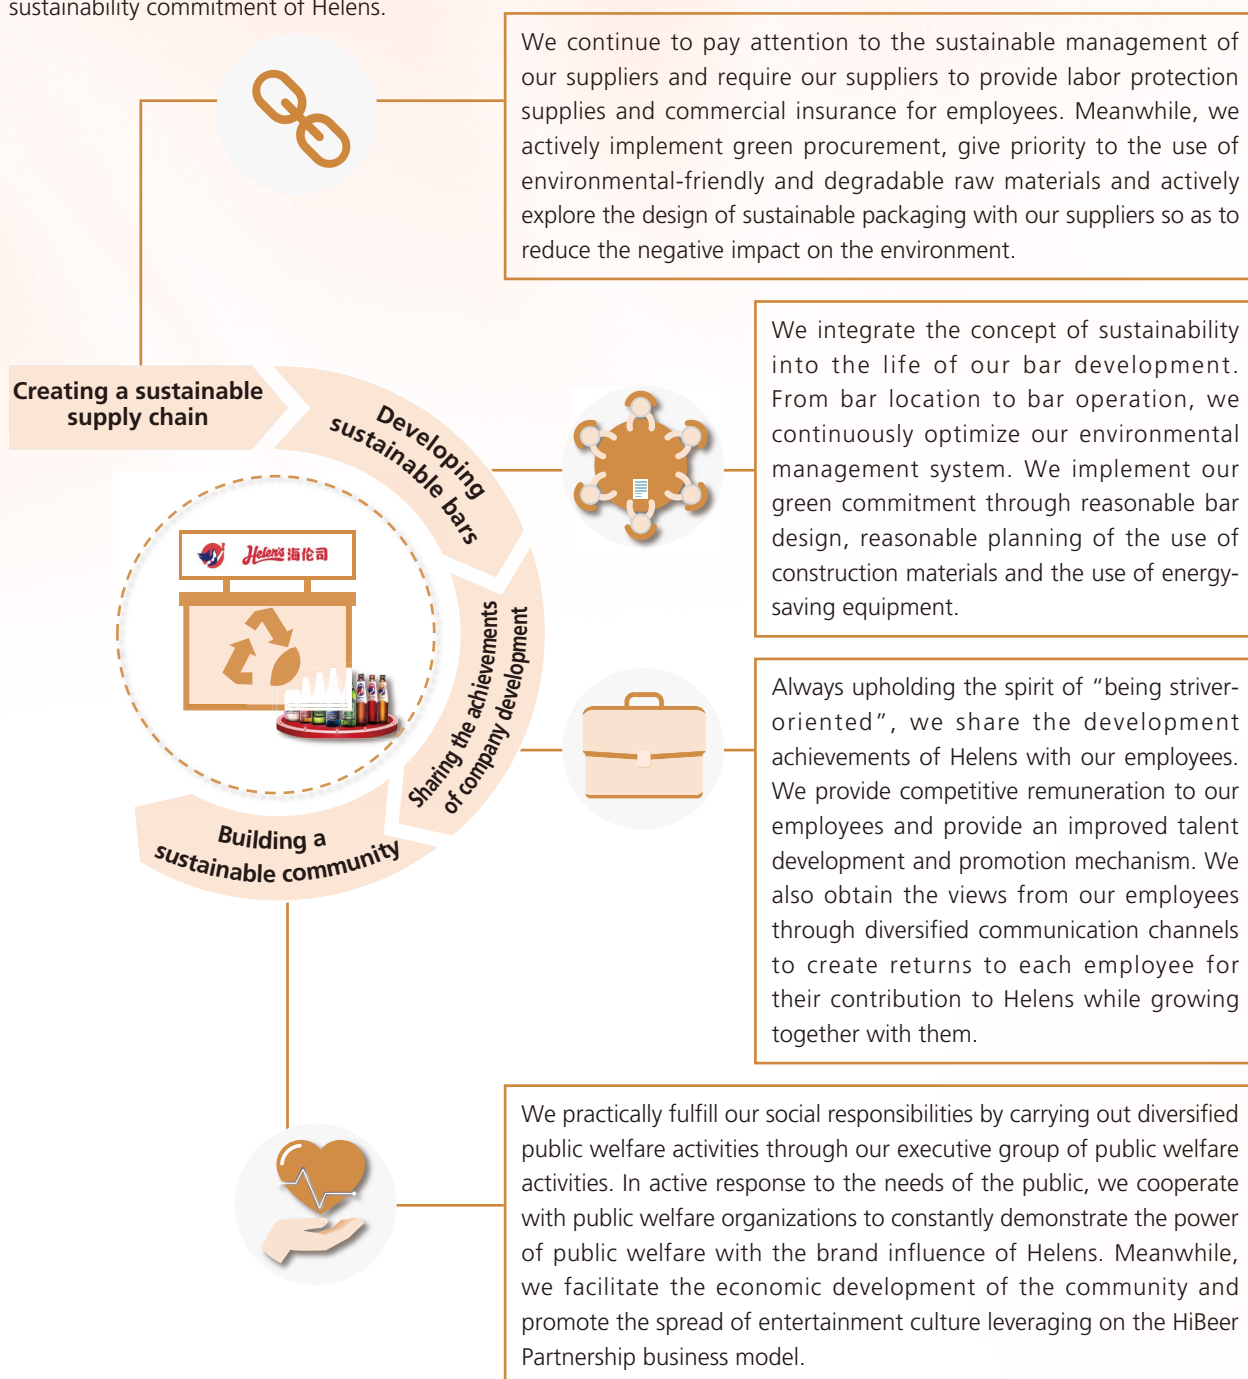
sustainability commitment of Helens.

We continue to pay attention to the sustainable management of our suppliers and require our suppliers to provide labor protection supplies and commercial insurance for employees. Meanwhile, we actively implement green procurement, give priority to the use of environmental-friendly and degradable raw materials and actively explore the design of sustainable packaging with our suppliers so as to reduce the negative impact on the environment.

We integrate the concept of sustainability into the life of our bar development. From bar location to bar operation, we continuously optimize our environmental management system. We implement our green commitment through reasonable bar design, reasonable planning of the use of construction materials and the use of energy-saving equipment.

Creating a sustainable supply chain

Developing sustainable bars

Helens 海伦司

Sharing the achievements of company development

Building a sustainable community

Always upholding the spirit of "being striver-oriented", we share the development achievements of Helens with our employees. We provide competitive remuneration to our employees and provide an improved talent development and promotion mechanism. We also obtain the views from our employees through diversified communication channels to create returns to each employee for their contribution to Helens while growing together with them.

We practically fulfill our social responsibilities by carrying out diversified public welfare activities through our executive group of public welfare activities. In active response to the needs of the public, we cooperate with public welfare organizations to constantly demonstrate the power of public welfare with the brand influence of Helens. Meanwhile, we facilitate the economic development of the community and promote the spread of entertainment culture leveraging on the HiBeer Partnership business model.